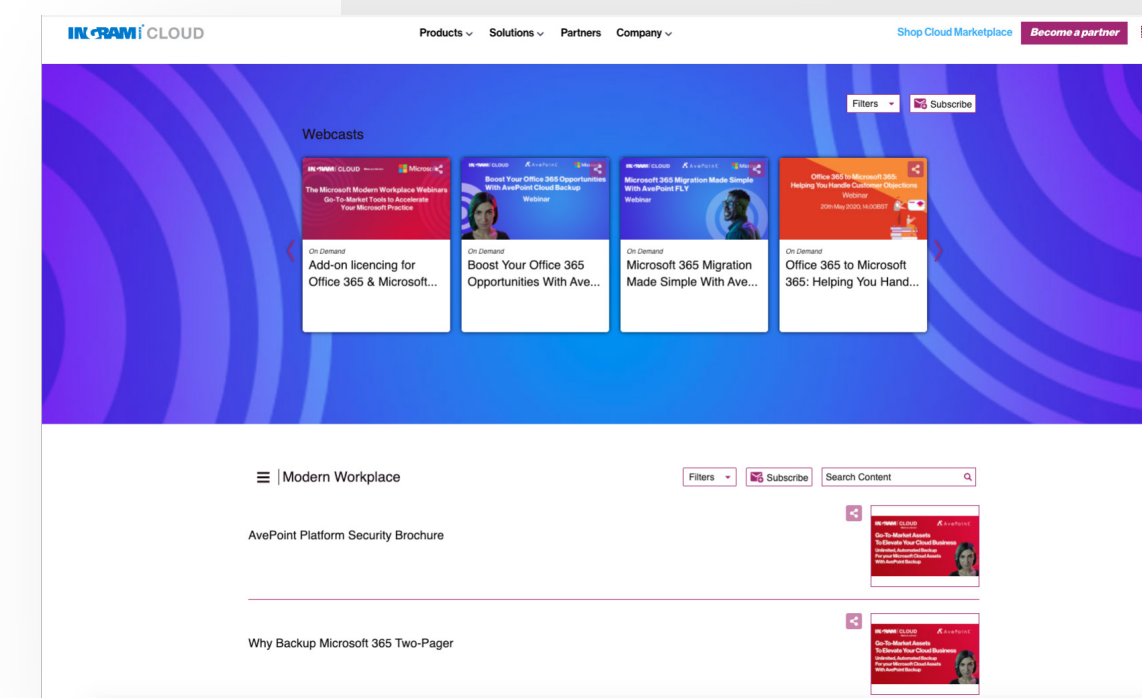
INGRAM CLOUD

Products ⌄ Solutions ⌄ Partners Company ⌄

Shop Cloud Marketplace Become a partner

Filters Subscribe

Webcasts

INGRAM CLOUD Microsoft
The Microsoft Modern Workplace Webinars
Go-To-Market Tools to Accelerate Your Microsoft Practice

On Demand
Add-on licencing for Office 365 & Microsoft...

INGRAM CLOUD AvePoint Microsoft
Boost Your Office 365 Opportunities With AvePoint Cloud Backup
Webinar

On Demand
Boost Your Office 365 Opportunities With Ave...

INGRAM CLOUD AvePoint Microsoft
Microsoft 365 Migration Made Simple With AvePoint FLY
Webinar

On Demand
Microsoft 365 Migration Made Simple With Ave...

Office 365 to Microsoft 365: Helping You Handle Customer Objections
Webinar
20th May 2020, 14:00BST

On Demand
Office 365 to Microsoft 365: Helping You Hand...

Modern Workplace

Filters Subscribe Search Content

AvePoint Platform Security Brochure

INGRAM CLOUD AvePoint
Go-To-Market Assets To Elevate Your Cloud Business
Unlimited, Automated Backup For your Microsoft Cloud Assets With AvePoint Backup

Why Backup Microsoft 365 Two-Pager

INGRAM CLOUD AvePoint
Go-To-Market Assets To Elevate Your Cloud Business
Unlimited, Automated Backup For your Microsoft Cloud Assets With AvePoint Backup